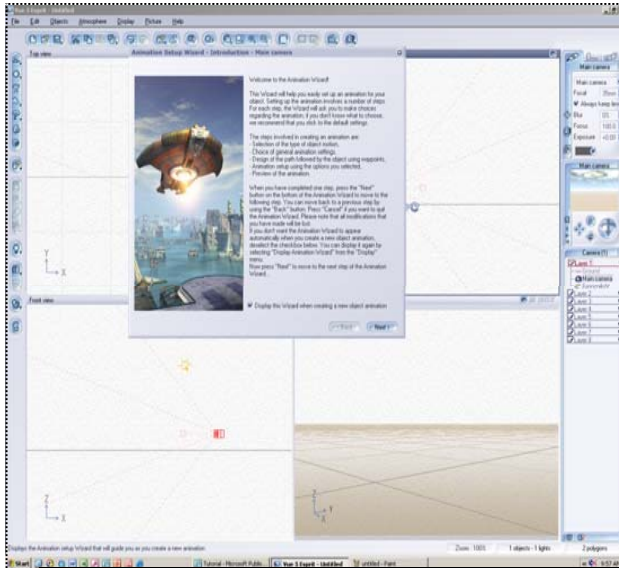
Vue 5 Esprit - Untitled

File Edit Objects Atmosphere Display Picture Help

Top view

Animation Setup Wizard - Introduction - Main camera

Welcome to the Animation Wizard!

This Wizard will help you easily set up an animation for your object. Setting up the animation involves a number of steps. For each step, the Wizard will ask you to make choices regarding the animation; if you don't know what to choose, we recommend that you stick to the default settings.

The steps involved in creating an animation are:
- Selection of the type of object motion,
- Choice of general animation settings,
- Design of the path followed by the object using waypoints,
- Animation setup using the options you selected,
- Preview of the animation.

When you have completed one step, press the "Next" button on the bottom of the Animation Wizard to move to the following step. You can move back to a previous step by using the "Back" button. Press "Cancel" if you want to quit the Animation Wizard. Please note that all modifications that you have made will be lost.
If you don't want the Animation Wizard to appear automatically when you create a new object animation, deselect the checkbox below. You can display it again by selecting "Display Animation Wizard" from the "Display" menu.
Now press "Next" to move to the next step of the Animation Wizard.

Display the Wizard when creating a new object animation

< Back Next >

Front view

Main camera
Main camera
Focal 35mm
Always keep level
Blur
Focus 100.0
Exposure +0.00

Main camera

Camera (1)
Layer 1
Ground
Main camera
Sun
Layer 2
Layer 3
Layer 4
Layer 5
Layer 6
Layer 7
Layer 8

Displays the Animation setup Wizard that will guide you as you create a new animation

Zoom: 100% 1 objects - 1 lights 2 polygons

Start Tutorial - Microsoft Publi... Vue 5 Esprit - Untitled untitled - Paint 9:57 AM